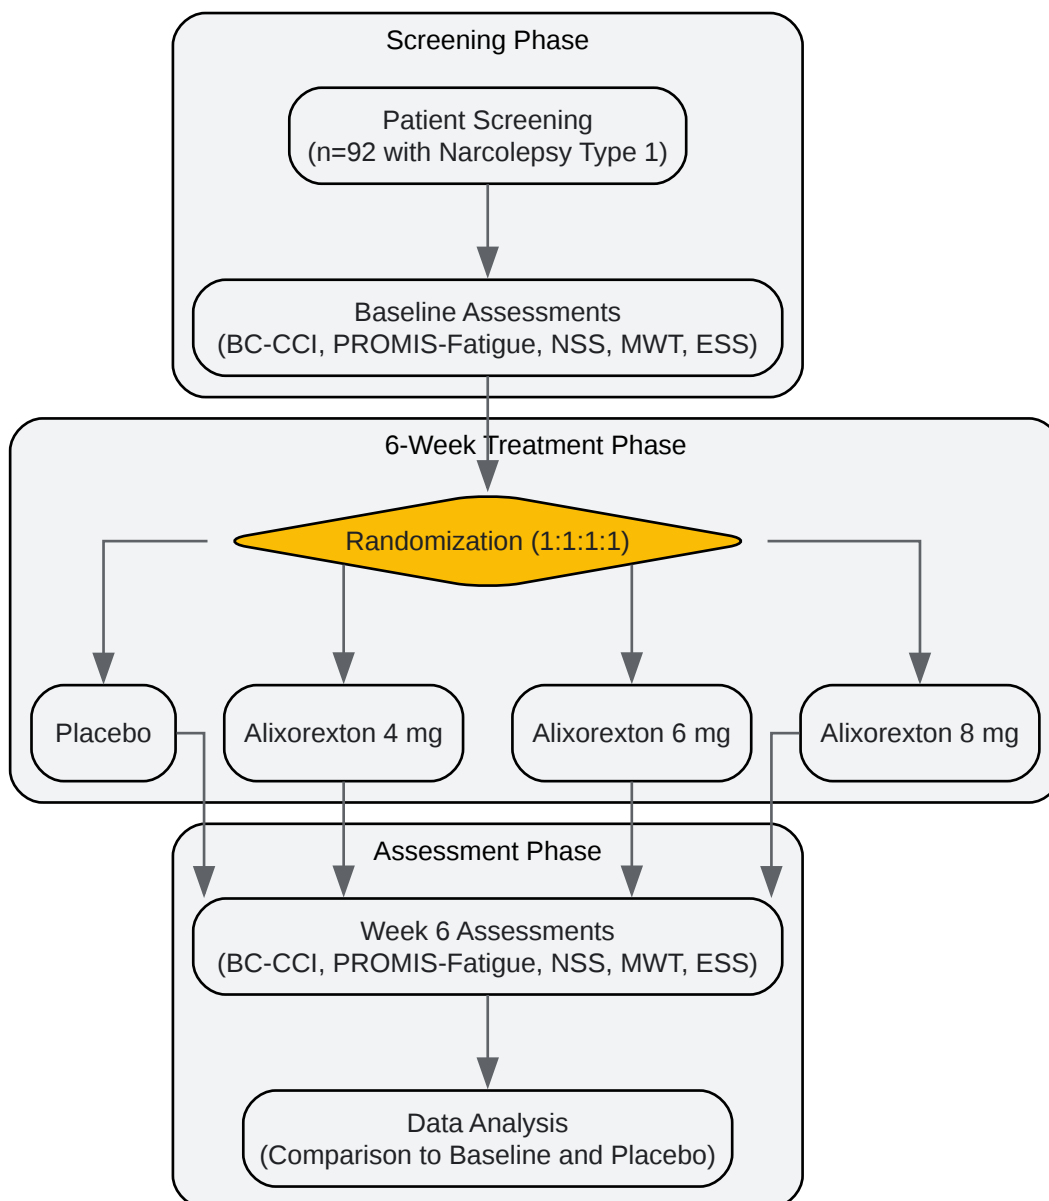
Screening Phase

Patient Screening
(n=92 with Narcolepsy Type 1)

Baseline Assessments
(BC-CCI, PROMIS-Fatigue, NSS, MWT, ESS)

6-Week Treatment Phase

Randomization (1:1:1:1)

Placebo

Alixorexton 4 mg

Alixorexton 6 mg

Alixorexton 8 mg

Assessment Phase

Week 6 Assessments
(BC-CCI, PROMIS-Fatigue, NSS, MWT, ESS)

Data Analysis
(Comparison to Baseline and Placebo)